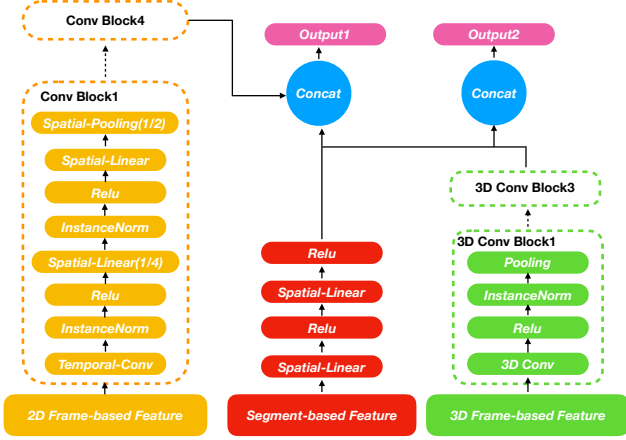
Conv Block4

Conv Block1

Spatial-Pooling(1/2)

Spatial-Linear

Relu

InstanceNorm

Spatial-Linear(1/4)

Relu

InstanceNorm

Temporal-Conv

2D Frame-based Feature

Output1

Concat

Relu

Spatial-Linear

Relu

Spatial-Linear

Segment-based Feature

Output2

Concat

3D Conv Block3

3D Conv Block1

Pooling

InstanceNorm

Relu

3D Conv

3D Frame-based Feature